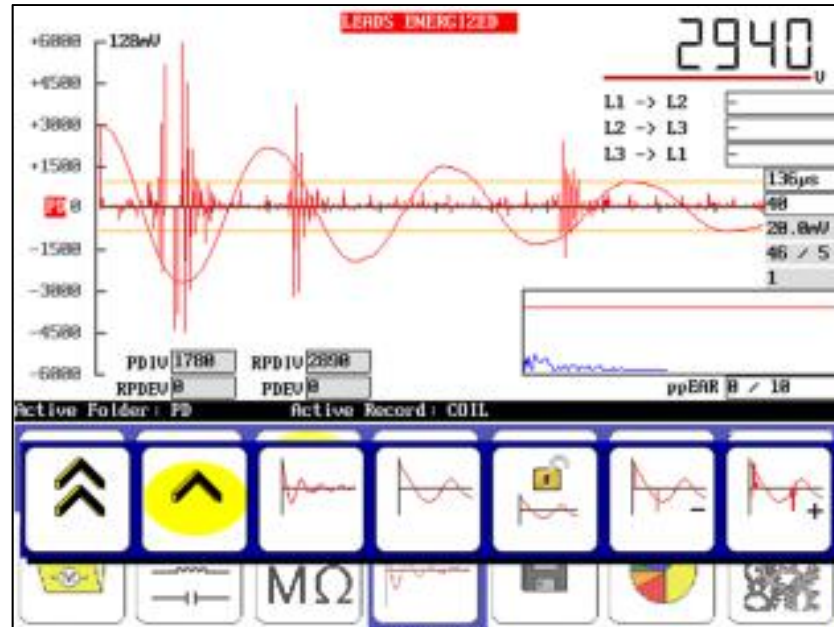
LEADS ENERGIZED

+6000
128mV
+4500
+3000
+1500
PD 0
-1500
-3000
-4500
-6000

2940 V

L1 -> L2
L2 -> L3
L3 -> L1

136µs
40
20.0mV
46 / 5
1

PDIV 1780
RPDIV 2890
RPDEV 0
PDEV 0
ppEAR 0 / 10

Active Folder: PD
Active Record: COIL

MΩ